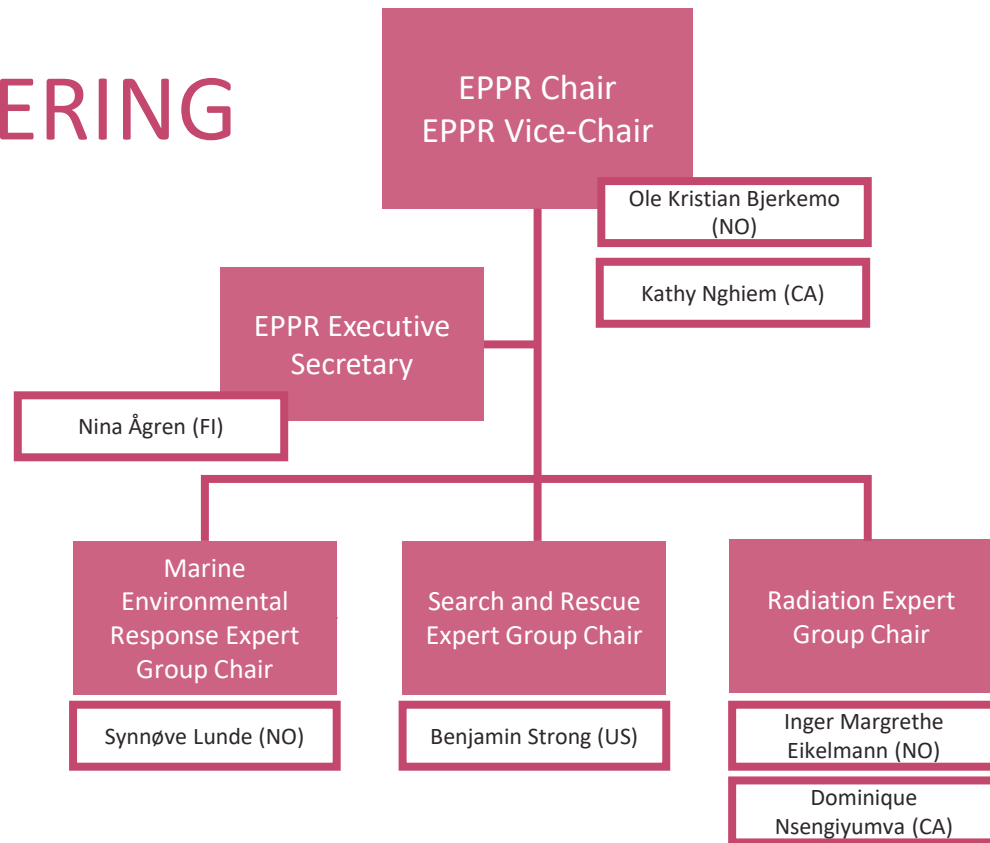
ERING

EPPR Chair
EPPR Vice-Chair

Ole Kristian Bjerkemo (NO)

Kathy Nghiem (CA)

EPPR Executive Secretary

Nina Ågren (FI)

Marine Environmental Response Expert Group Chair

Synnøve Lunde (NO)

Search and Rescue Expert Group Chair

Benjamin Strong (US)

Radiation Expert Group Chair

Inger Margrethe Eikelmann (NO)

Dominique Nsengiyumva (CA)